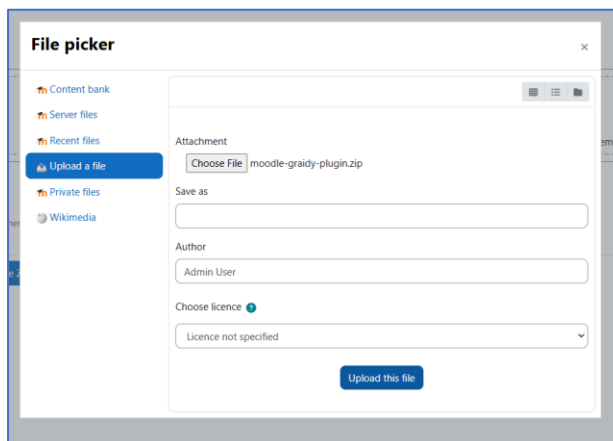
File picker

×

Content bank
Server files
Recent files
Upload a file
Private files
Wikimedia

Attachment
Choose File moodle-graidy-plugin.zip

Save as

Author
Admin User

Choose licence
Licence not specified

Upload this file